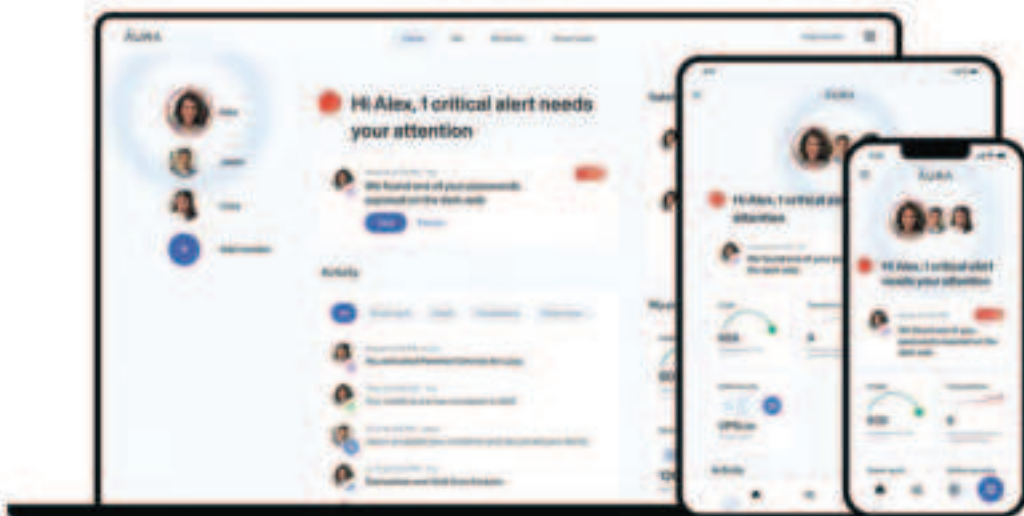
AURA

Hi Alex, 1 critical alert needs your attention

We found one of your passwords exposed on the dark web

Activity

AURA

Hi Alex, 1 critical alert needs your attention

AURA

Hi Alex, 1 critical alert needs your attention

We found one of your passwords exposed on the dark web

Activity